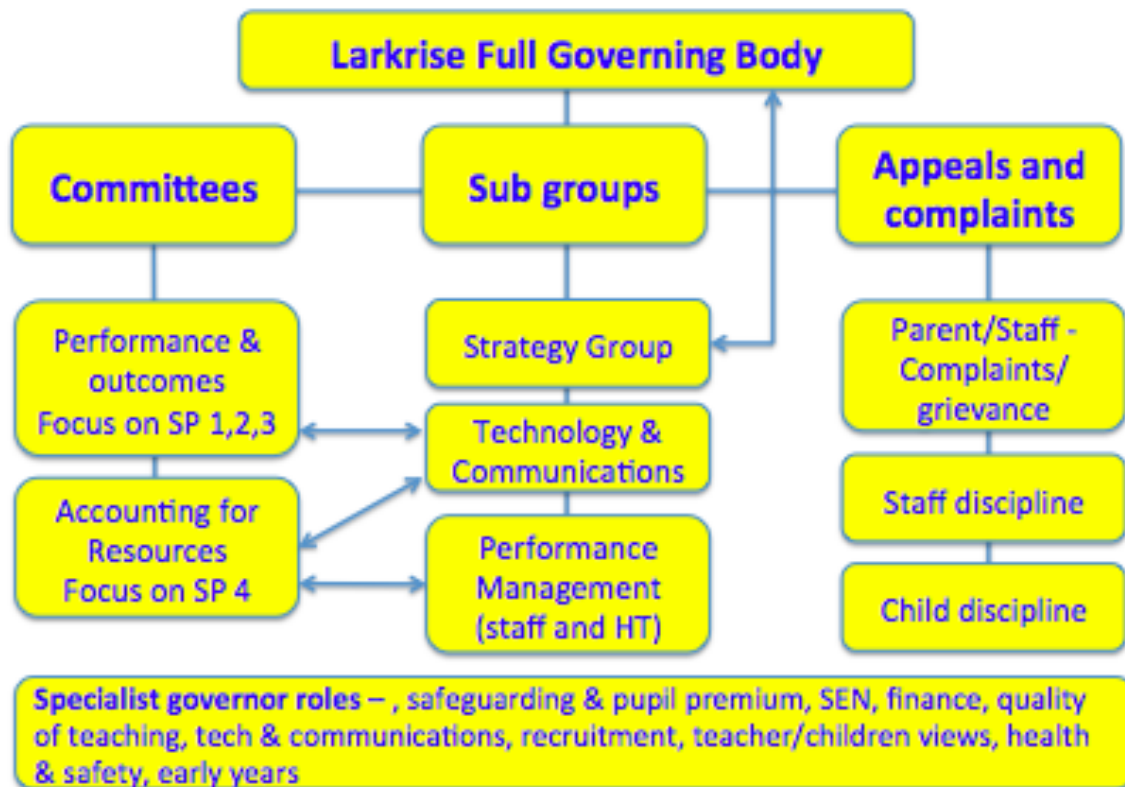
Larkrise Full Governing Body

Committees

Sub groups

Appeals and complaints

Performance & outcomes Focus on SP 1,2,3

Accounting for Resources Focus on SP 4

Strategy Group

Technology & Communications

Performance Management (staff and HT)

Parent/Staff - Complaints/ grievance

Staff discipline

Child discipline

Specialist governor roles – , safeguarding & pupil premium, SEN, finance, quality of teaching, tech & communications, recruitment, teacher/children views, health & safety, early years